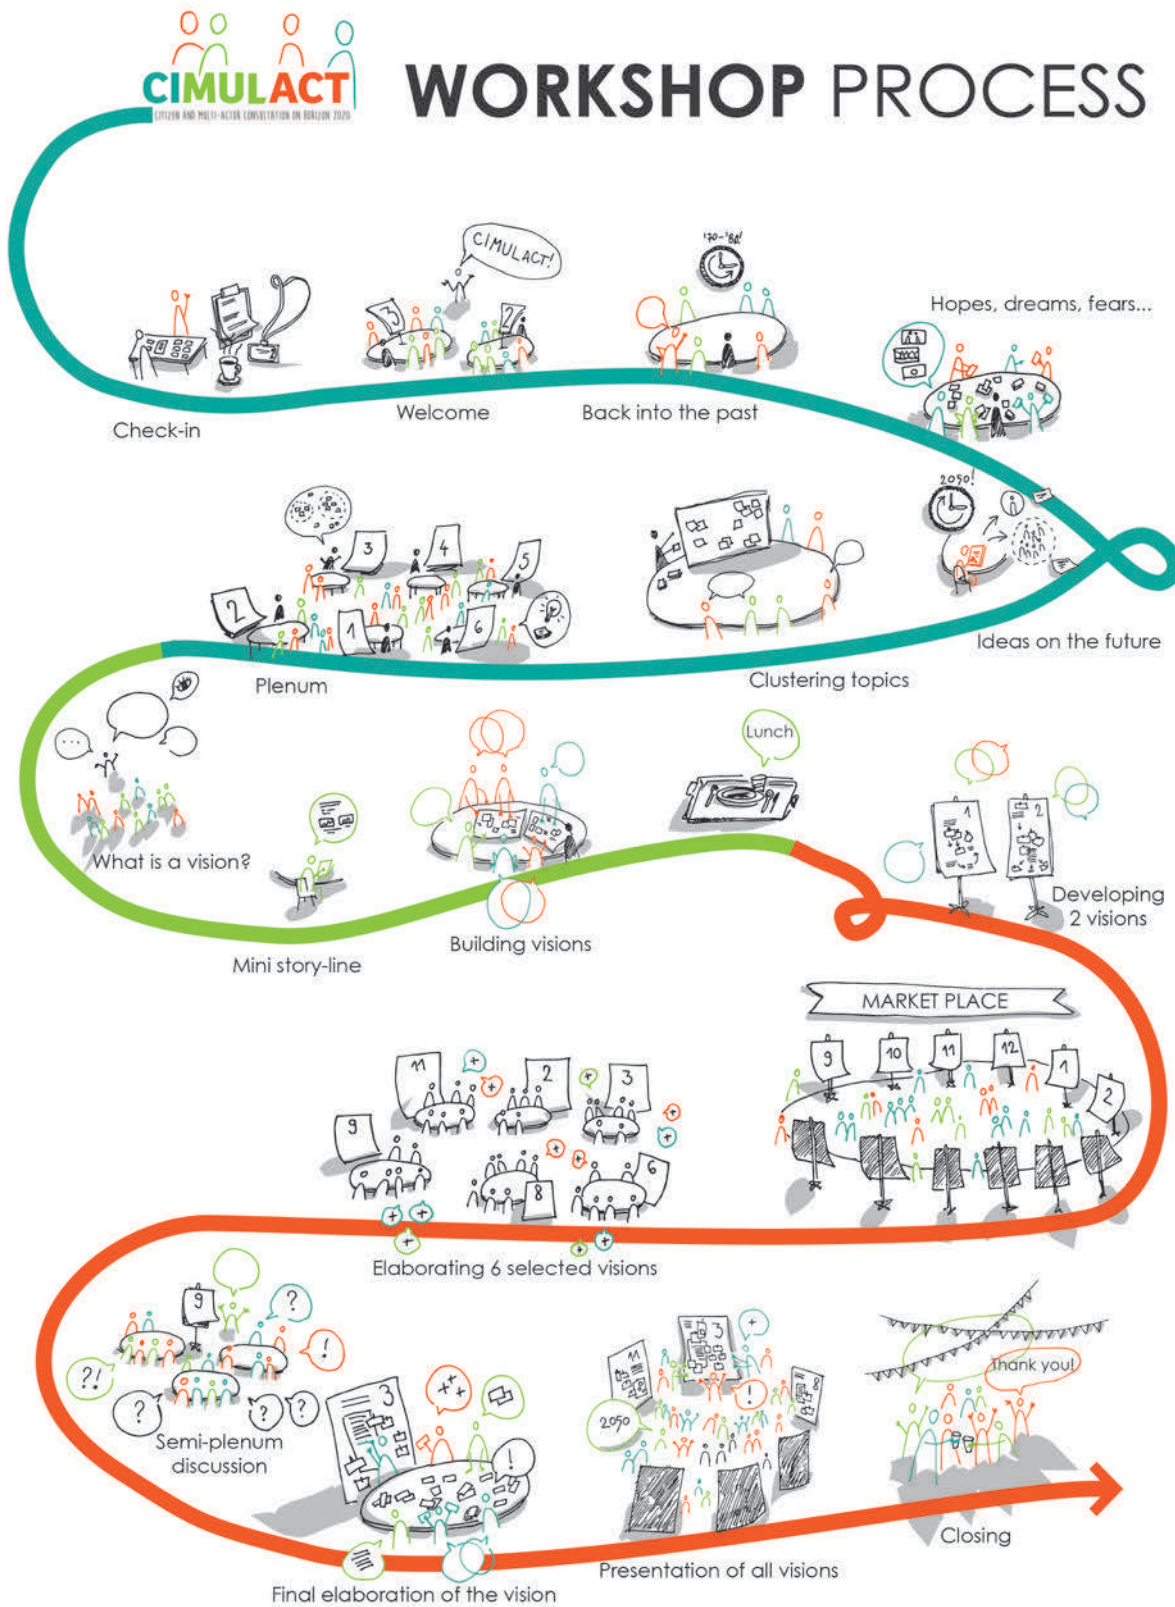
CIMULACT
CITIZEN AND MULTI-ACTOR CONSULTATION ON HORIZON 2020

WORKSHOP PROCESS

CIMULACT!

'70-'80!

Hopes, dreams, fears...

Check-in

Welcome

Back into the past

2050!

3 4 5 2 1 6

Plenum

Clustering topics

Ideas on the future

Lunch

What is a vision?

Mini story-line

Building visions

1 2

Developing 2 visions

MARKET PLACE

9 10 11 12 1 2

11 2 3 9 8 6

Elaborating 6 selected visions

9

?!

Semi-plenum discussion

3

Final elaboration of the vision

2050

Presentation of all visions

Thank you!

Closing